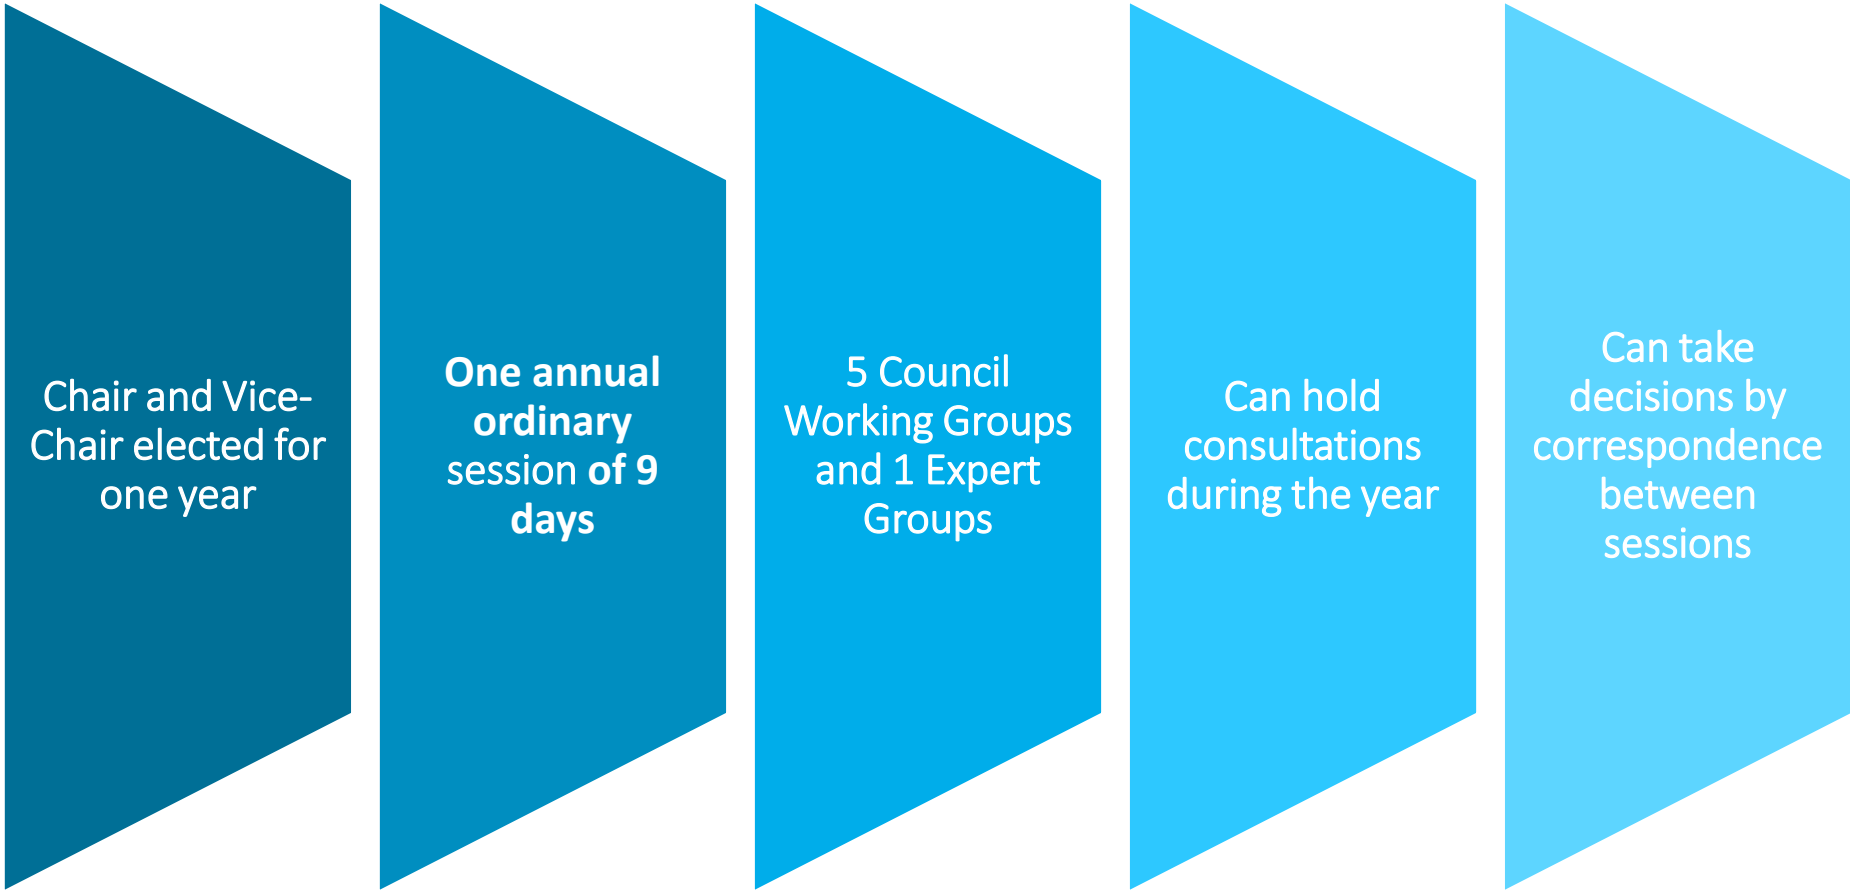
Chair and Vice-Chair elected for one year

One annual ordinary session of 9 days

5 Council Working Groups and 1 Expert Groups

Can hold consultations during the year

Can take decisions by correspondence between sessions